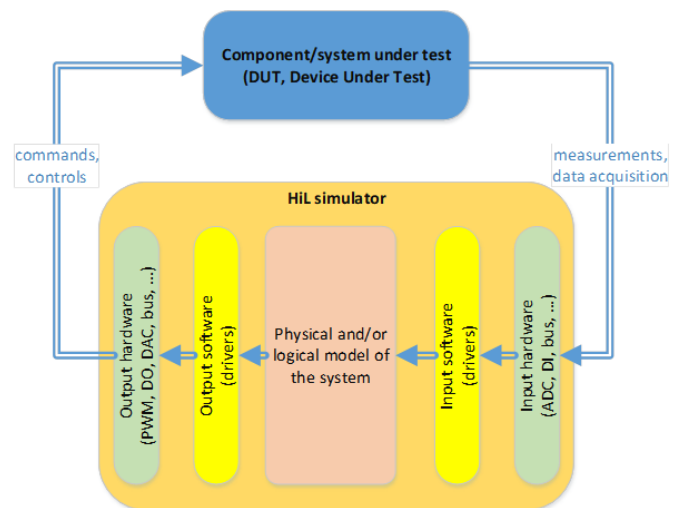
Component/system under test
(DUT, Device Under Test)

commands, controls

measurements, data acquisition

HiL simulator

Output hardware
(PWM, DO, DAC, bus, ...)

Output software
(drivers)

Physical and/or logical model of the system

Input software
(drivers)

Input hardware
(ADC, DI, bus, ...)